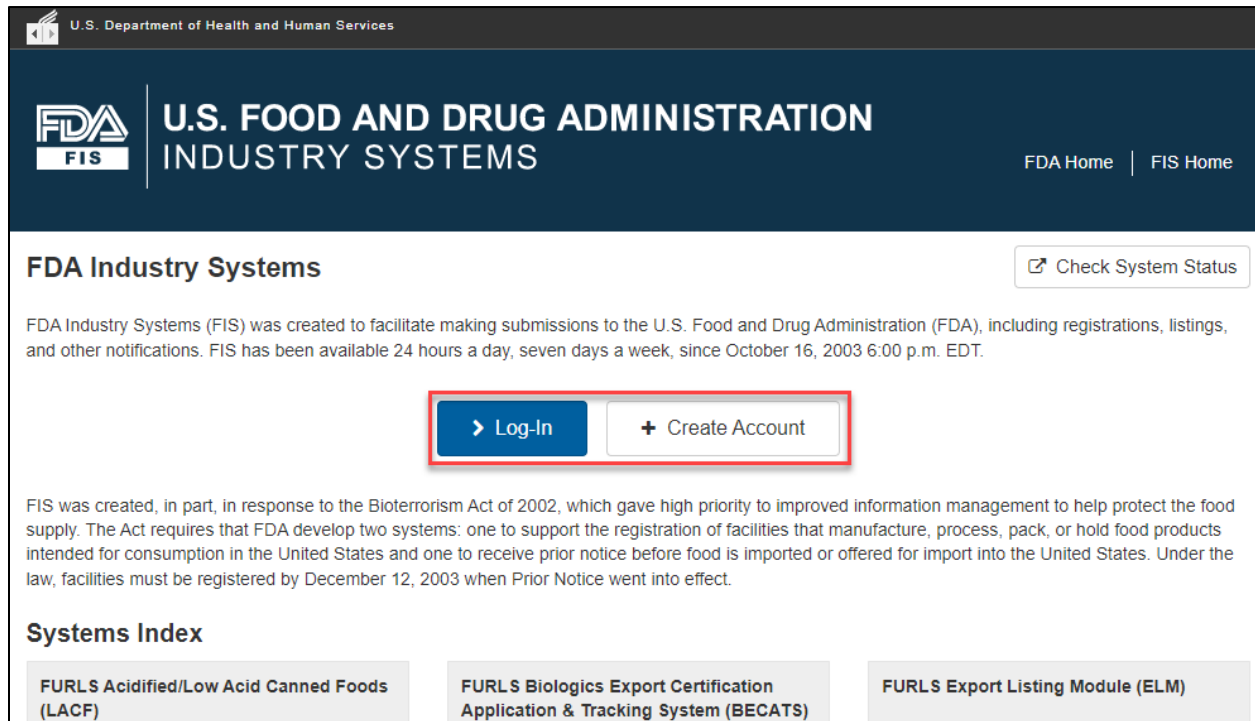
U.S. Department of Health and Human Services

FDA FIS

U.S. FOOD AND DRUG ADMINISTRATION
INDUSTRY SYSTEMS

FDA Home | FIS Home

FDA Industry Systems

Check System Status

FDA Industry Systems (FIS) was created to facilitate making submissions to the U.S. Food and Drug Administration (FDA), including registrations, listings, and other notifications. FIS has been available 24 hours a day, seven days a week, since October 16, 2003 6:00 p.m. EDT.

> Log-In

+ Create Account

FIS was created, in part, in response to the Bioterrorism Act of 2002, which gave high priority to improved information management to help protect the food supply. The Act requires that FDA develop two systems: one to support the registration of facilities that manufacture, process, pack, or hold food products intended for consumption in the United States and one to receive prior notice before food is imported or offered for import into the United States. Under the law, facilities must be registered by December 12, 2003 when Prior Notice went into effect.

Systems Index

FURLS Acidified/Low Acid Canned Foods (LACF)

FURLS Biologics Export Certification Application & Tracking System (BECATS)

FURLS Export Listing Module (ELM)